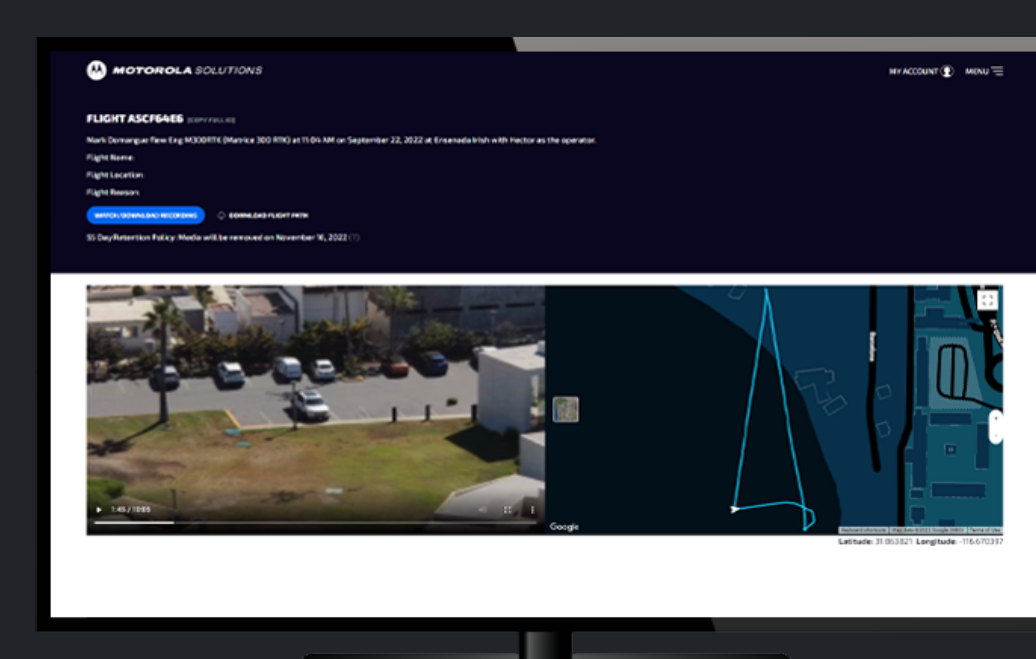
MOTOROLA SOLUTIONS

MY ACCOUNT MENU

FLIGHT A5CF64E6 [COPY FULL ID]

Mark Domangue flew Exg M300RTK (Matrice 300 RTK) at 11:04 AM on September 22, 2022 at Ensenada Irish with Hector as the operator.

Flight Name:

Flight Location:

Flight Reason:

WATCH / DOWNLOAD RECORDING

DOWNLOAD FLIGHT PATH

55 Day Retention Policy: Media will be removed on November 16, 2022 (?)

1:45 / 10:05

Google

Latitude: 31.863821 Longitude: -116.670397